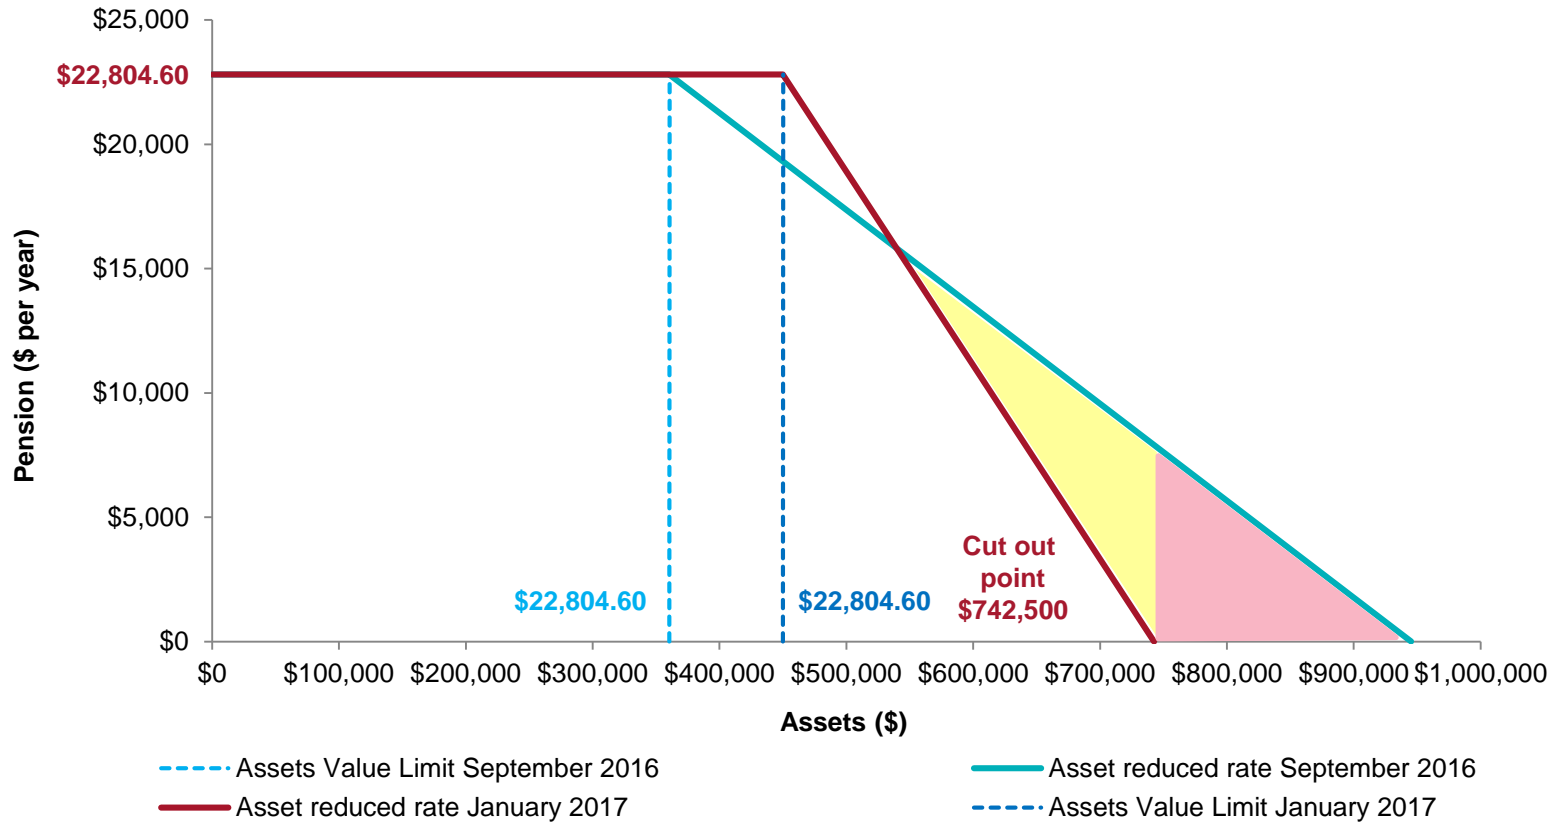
$25,000
$22,804.60
$20,000
$15,000
$10,000
$5,000
$0

Pension ($ per year)

$22,804.60
$22,804.60
Cut out point $742,500

$0 $100,000 $200,000 $300,000 $400,000 $500,000 $600,000 $700,000 $800,000 $900,000 $1,000,000

Assets ($)

Assets Value Limit September 2016
Asset reduced rate September 2016
Asset reduced rate January 2017
Assets Value Limit January 2017